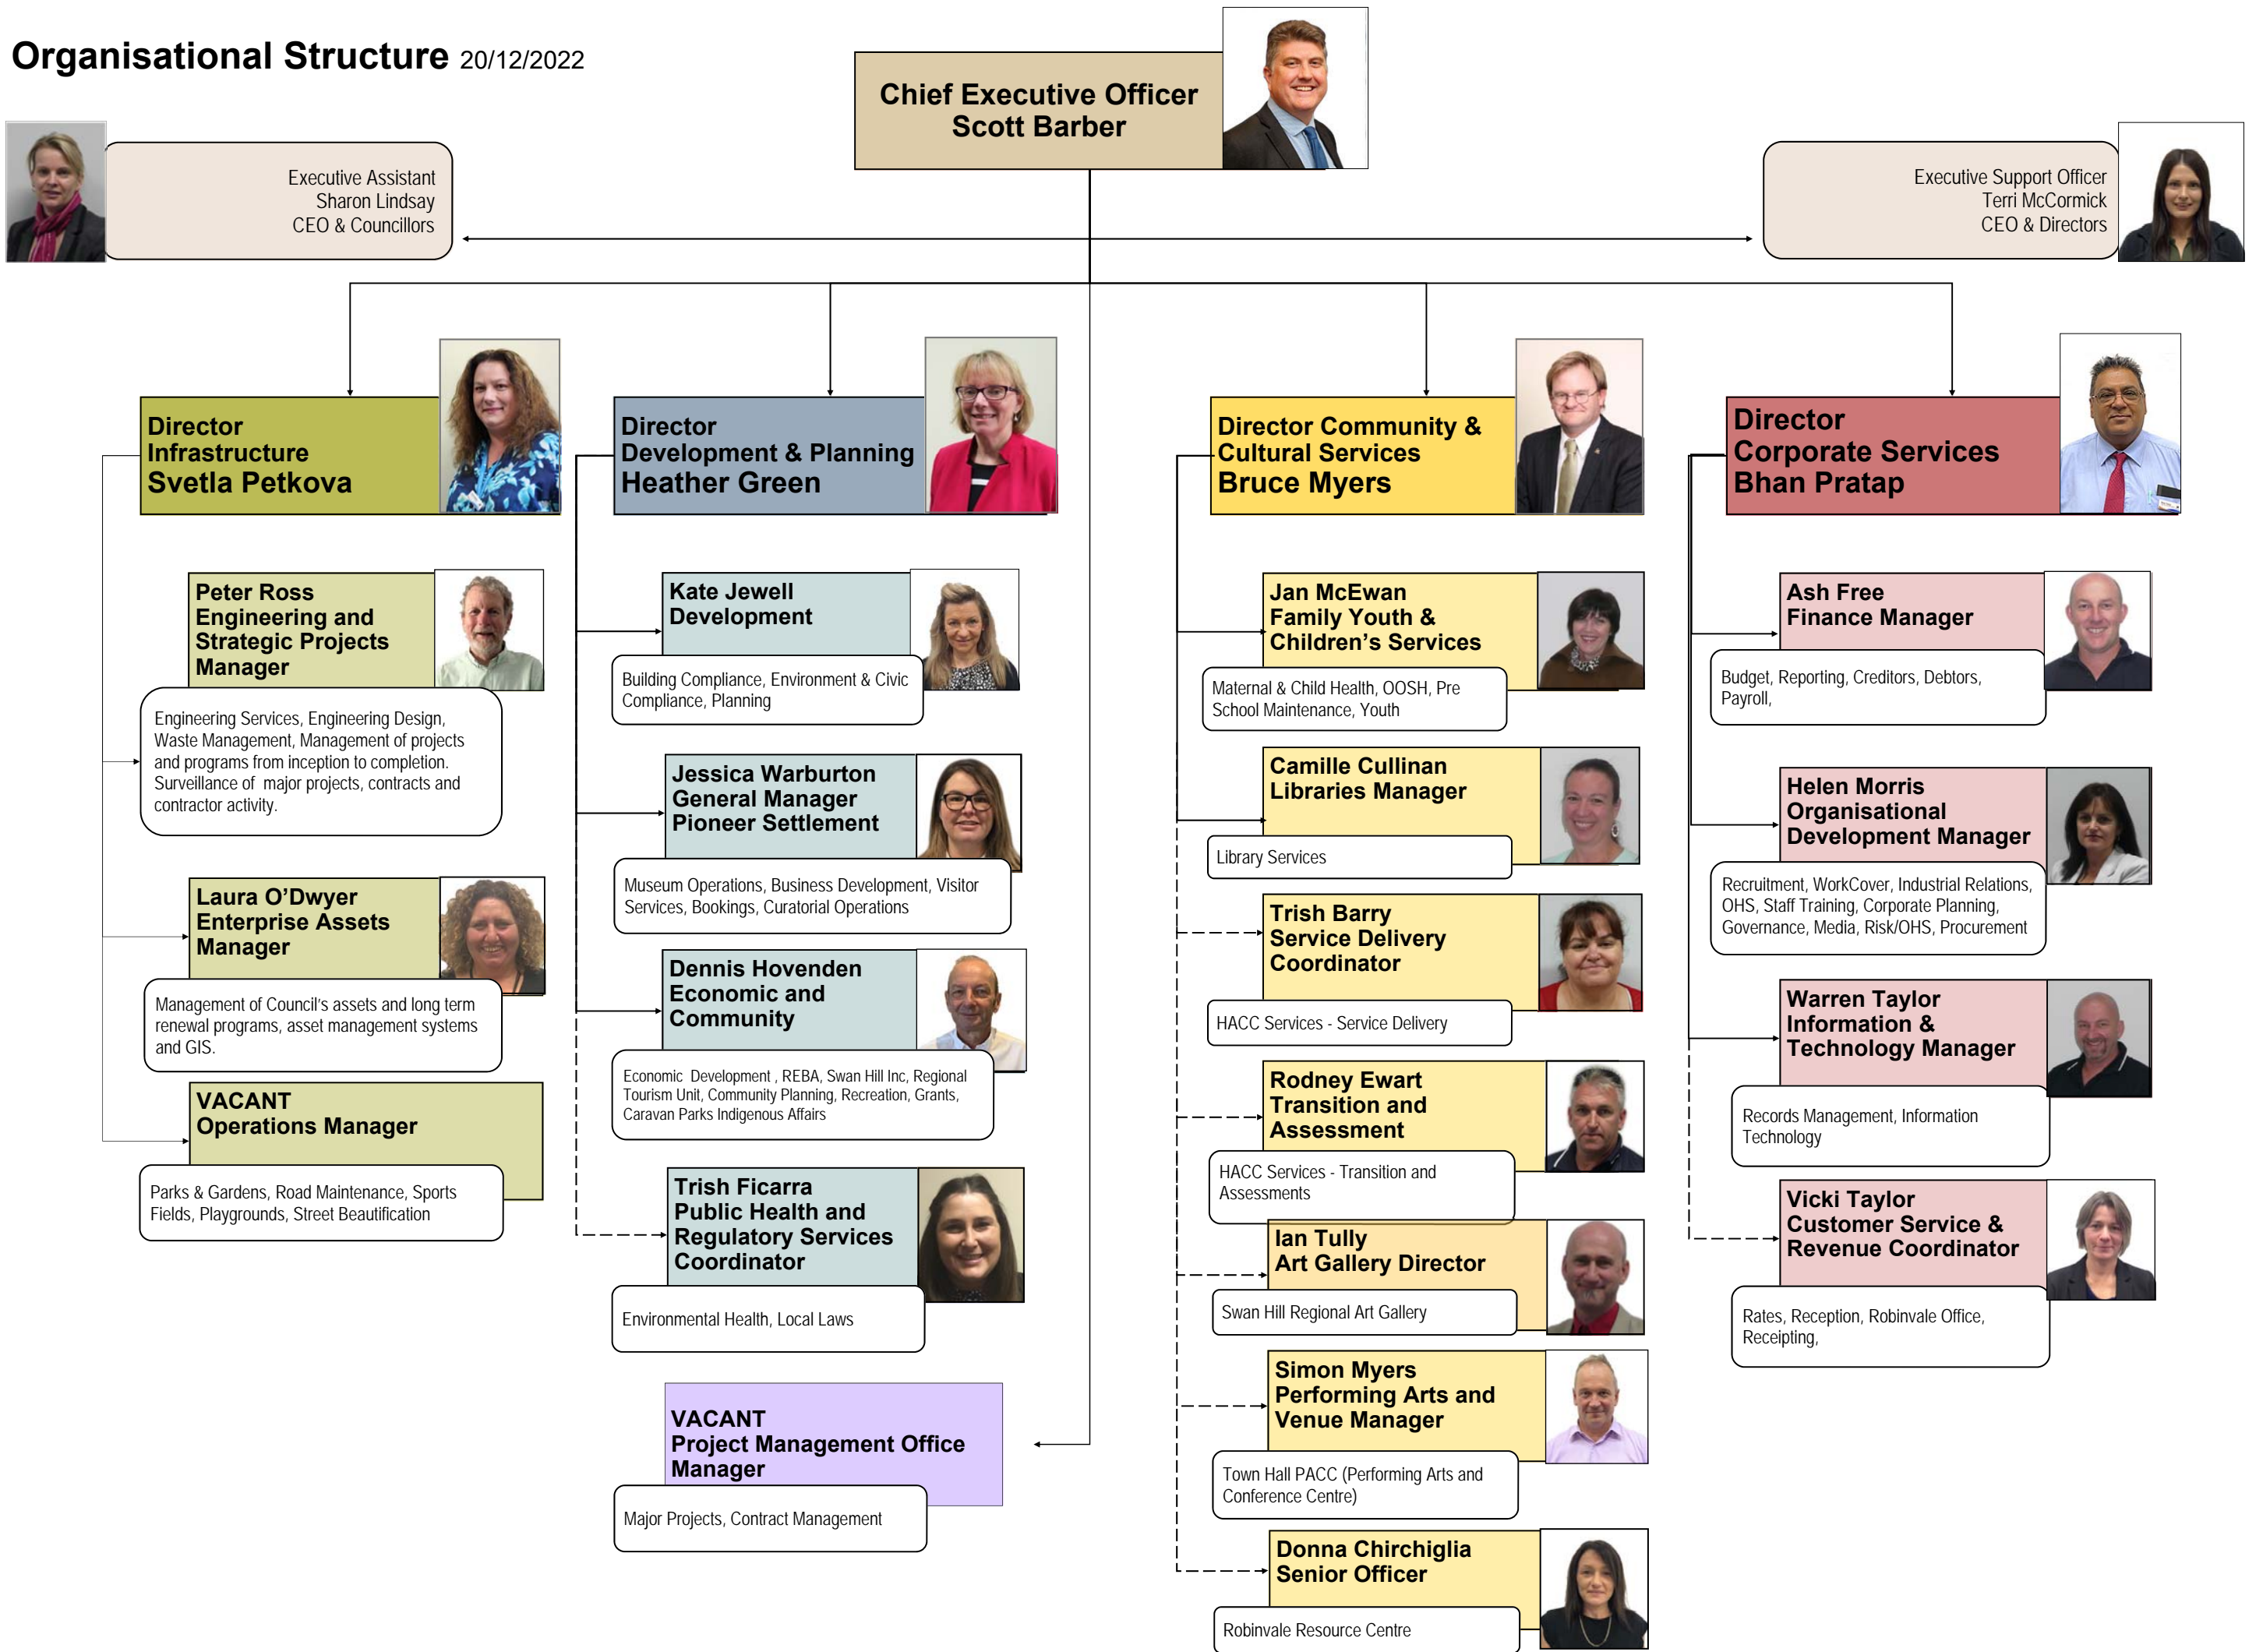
Organisational Structure 20/12/2022

Chief Executive Officer
Scott Barber

Executive Assistant
Sharon Lindsay
CEO & Councillors

Executive Support Officer
Terri McCormick
CEO & Directors

Director
Infrastructure
Svetla Petkova

Peter Ross
Engineering and Strategic Projects Manager

Engineering Services, Engineering Design, Waste Management, Management of projects and programs from inception to completion. Surveillance of major projects, contracts and contractor activity.

Laura O'Dwyer
Enterprise Assets Manager

Management of Council's assets and long term renewal programs, asset management systems and GIS.

VACANT
Operations Manager

Parks & Gardens, Road Maintenance, Sports Fields, Playgrounds, Street Beautification

Director
Development & Planning
Heather Green

Kate Jewell
Development

Building Compliance, Environment & Civic Compliance, Planning

Jessica Warburton
General Manager
Pioneer Settlement

Museum Operations, Business Development, Visitor Services, Bookings, Curatorial Operations

Dennis Hovenden
Economic and Community

Economic Development , REBA, Swan Hill Inc, Regional Tourism Unit, Community Planning, Recreation, Grants, Caravan Parks Indigenous Affairs

Trish Ficarra
Public Health and Regulatory Services Coordinator

Environmental Health, Local Laws

VACANT
Project Management Office Manager

Major Projects, Contract Management

Director Community & Cultural Services
Bruce Myers

Jan McEwan
Family Youth & Children's Services

Maternal & Child Health, OOSH, Pre School Maintenance, Youth

Camille Cullinan
Libraries Manager

Library Services

Trish Barry
Service Delivery Coordinator

HACC Services - Service Delivery

Rodney Ewart
Transition and Assessment

HACC Services - Transition and Assessments

Ian Tully
Art Gallery Director

Swan Hill Regional Art Gallery

Simon Myers
Performing Arts and Venue Manager

Town Hall PACC (Performing Arts and Conference Centre)

Donna Chirchiglia
Senior Officer

Robinvale Resource Centre

Director
Corporate Services
Bhan Pratap

Ash Free
Finance Manager

Budget, Reporting, Creditors, Debtors, Payroll,

Helen Morris
Organisational Development Manager

Recruitment, WorkCover, Industrial Relations, OHS, Staff Training, Corporate Planning, Governance, Media, Risk/OHS, Procurement

Warren Taylor
Information & Technology Manager

Records Management, Information Technology

Vicki Taylor
Customer Service & Revenue Coordinator

Rates, Reception, Robinvale Office, Receipting,